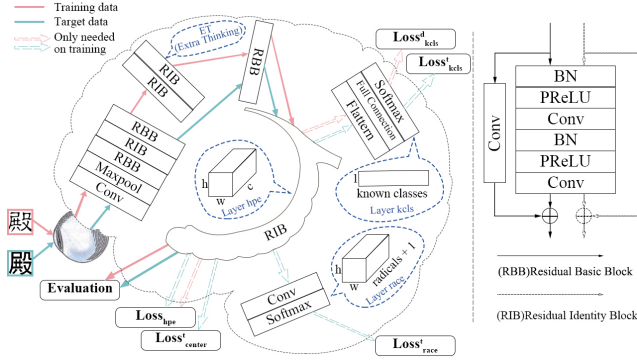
Training data
Target data
Only needed on training

ET (Extra Thinking)

RIB
RIB

RBB
RIB
RBB
Maxpool
Conv

RBB

Loss$^{d}_{kcls}$
Loss$^{t}_{kcls}$

Softmax
Full Connection
Flatten

h
c
w
Layer hpe

l
known classes
Layer kcls

RIB

h
w
radicals + 1
Layer race

Conv
Softmax

殿
殿

Evaluation

Loss$_{hpe}$
Loss$^{t}_{center}$

Loss$^{t}_{race}$

Conv

BN
PReLU
Conv
BN
PReLU
Conv

(RBB)Residual Basic Block

(RIB)Residual Identity Block